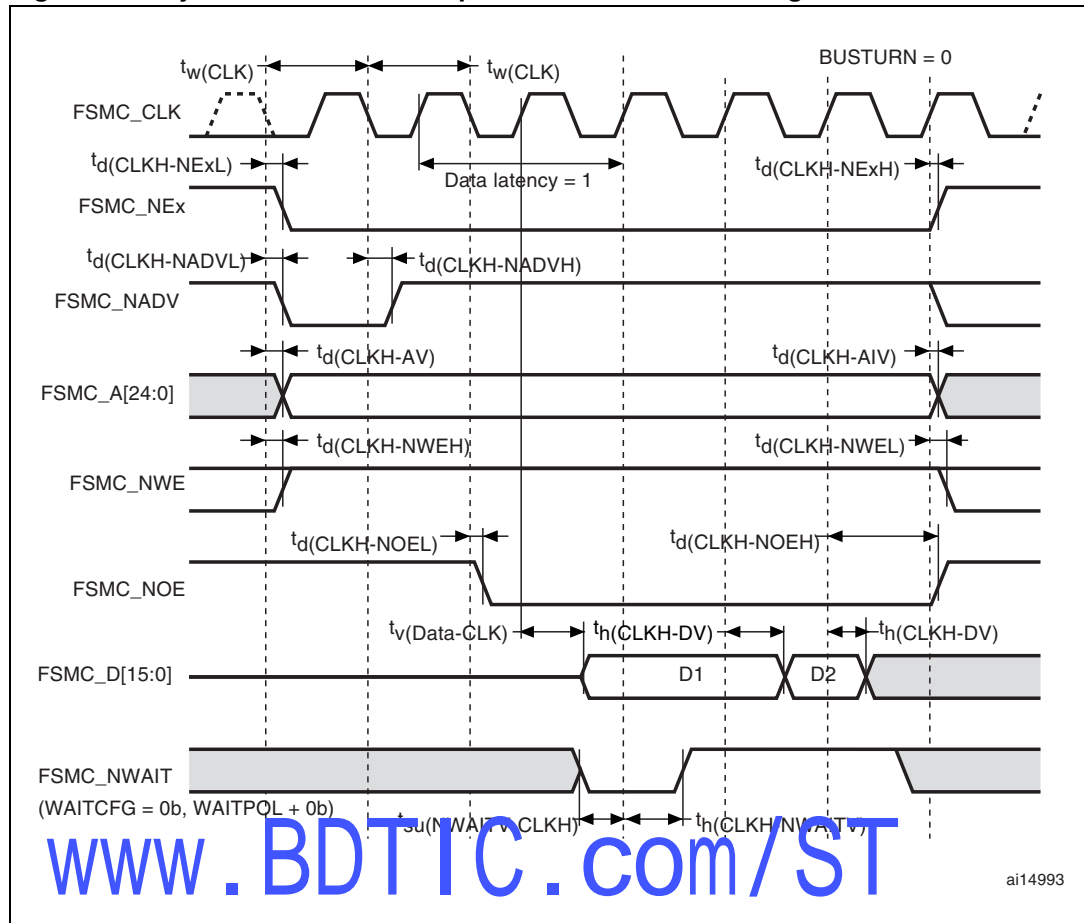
$t_{w(CLK)}$ $t_{w(CLK)}$ BUSTURN = 0

FSMC_CLK

$t_{d(CLKH-NExL)}$ $t_{d(CLKH-NExH)}$

Data latency = 1

FSMC_NEx

$t_{d(CLKH-NADVL)}$ $t_{d(CLKH-NADVH)}$

FSMC_NADV

$t_{d(CLKH-AV)}$ $t_{d(CLKH-AIV)}$

FSMC_A[24:0]

$t_{d(CLKH-NWEH)}$ $t_{d(CLKH-NWEL)}$

FSMC_NWE

$t_{d(CLKH-NOEL)}$ $t_{d(CLKH-NOEH)}$

FSMC_NOE

$t_{v(Data-CLK)}$ $t_{h(CLKH-DV)}$ $t_{h(CLKH-DV)}$

FSMC_D[15:0] D1 D2

FSMC_NWAIT
(WAITCFG = 0b, WAITPOL + 0b)

$t_{su(NWAITV-CLKH)}$ $t_{h(CLKH-NWAITV)}$

www.BDTIC.com/ST

ai14993